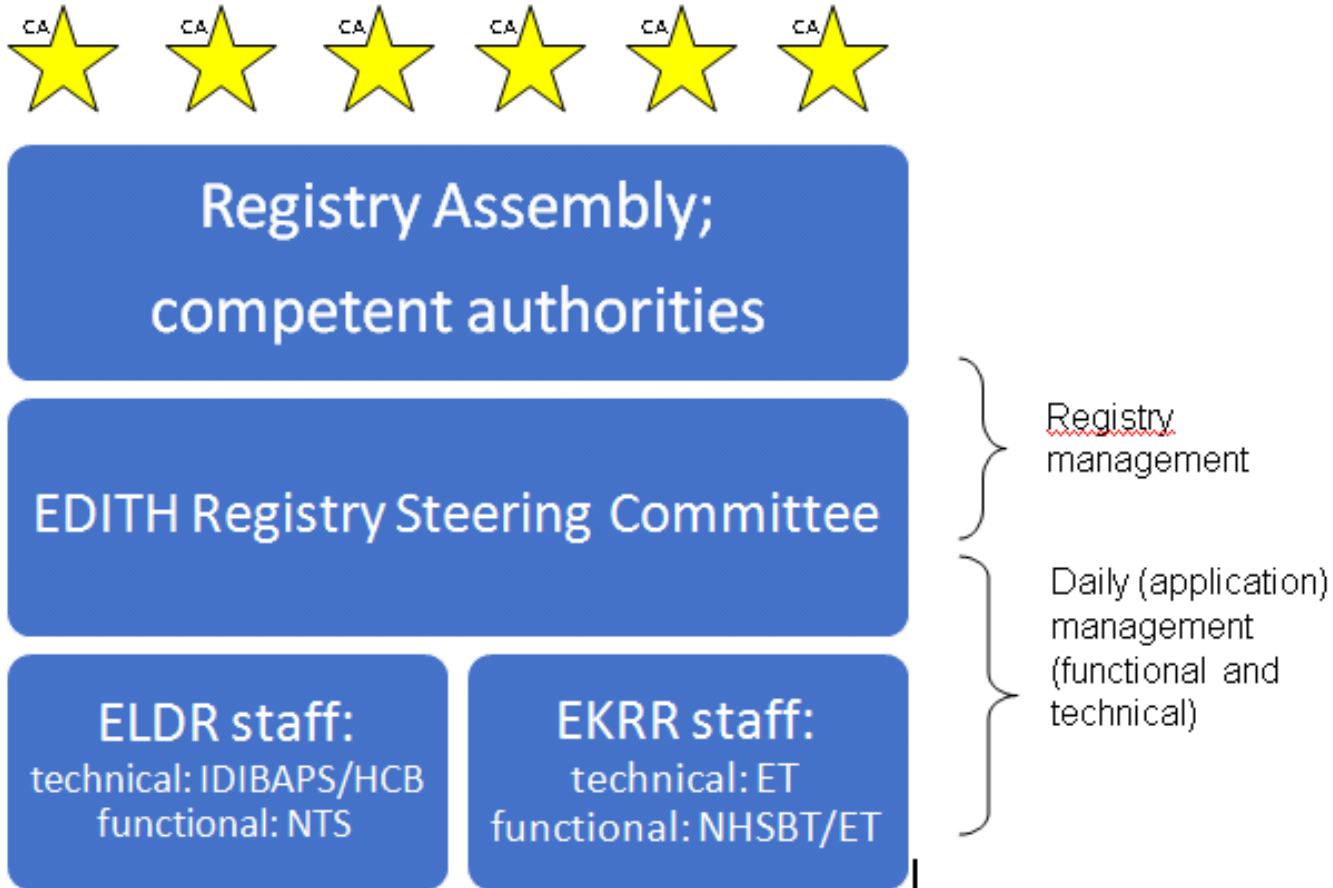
CA CA CA CA CA CA

Registry Assembly; competent authorities

EDITH Registry Steering Committee

ELDR staff:
technical: IDIBAPS/HCB
functional: NTS

EKRR staff:
technical: ET
functional: NHSBT/ET

Registry management

Daily (application) management (functional and technical)